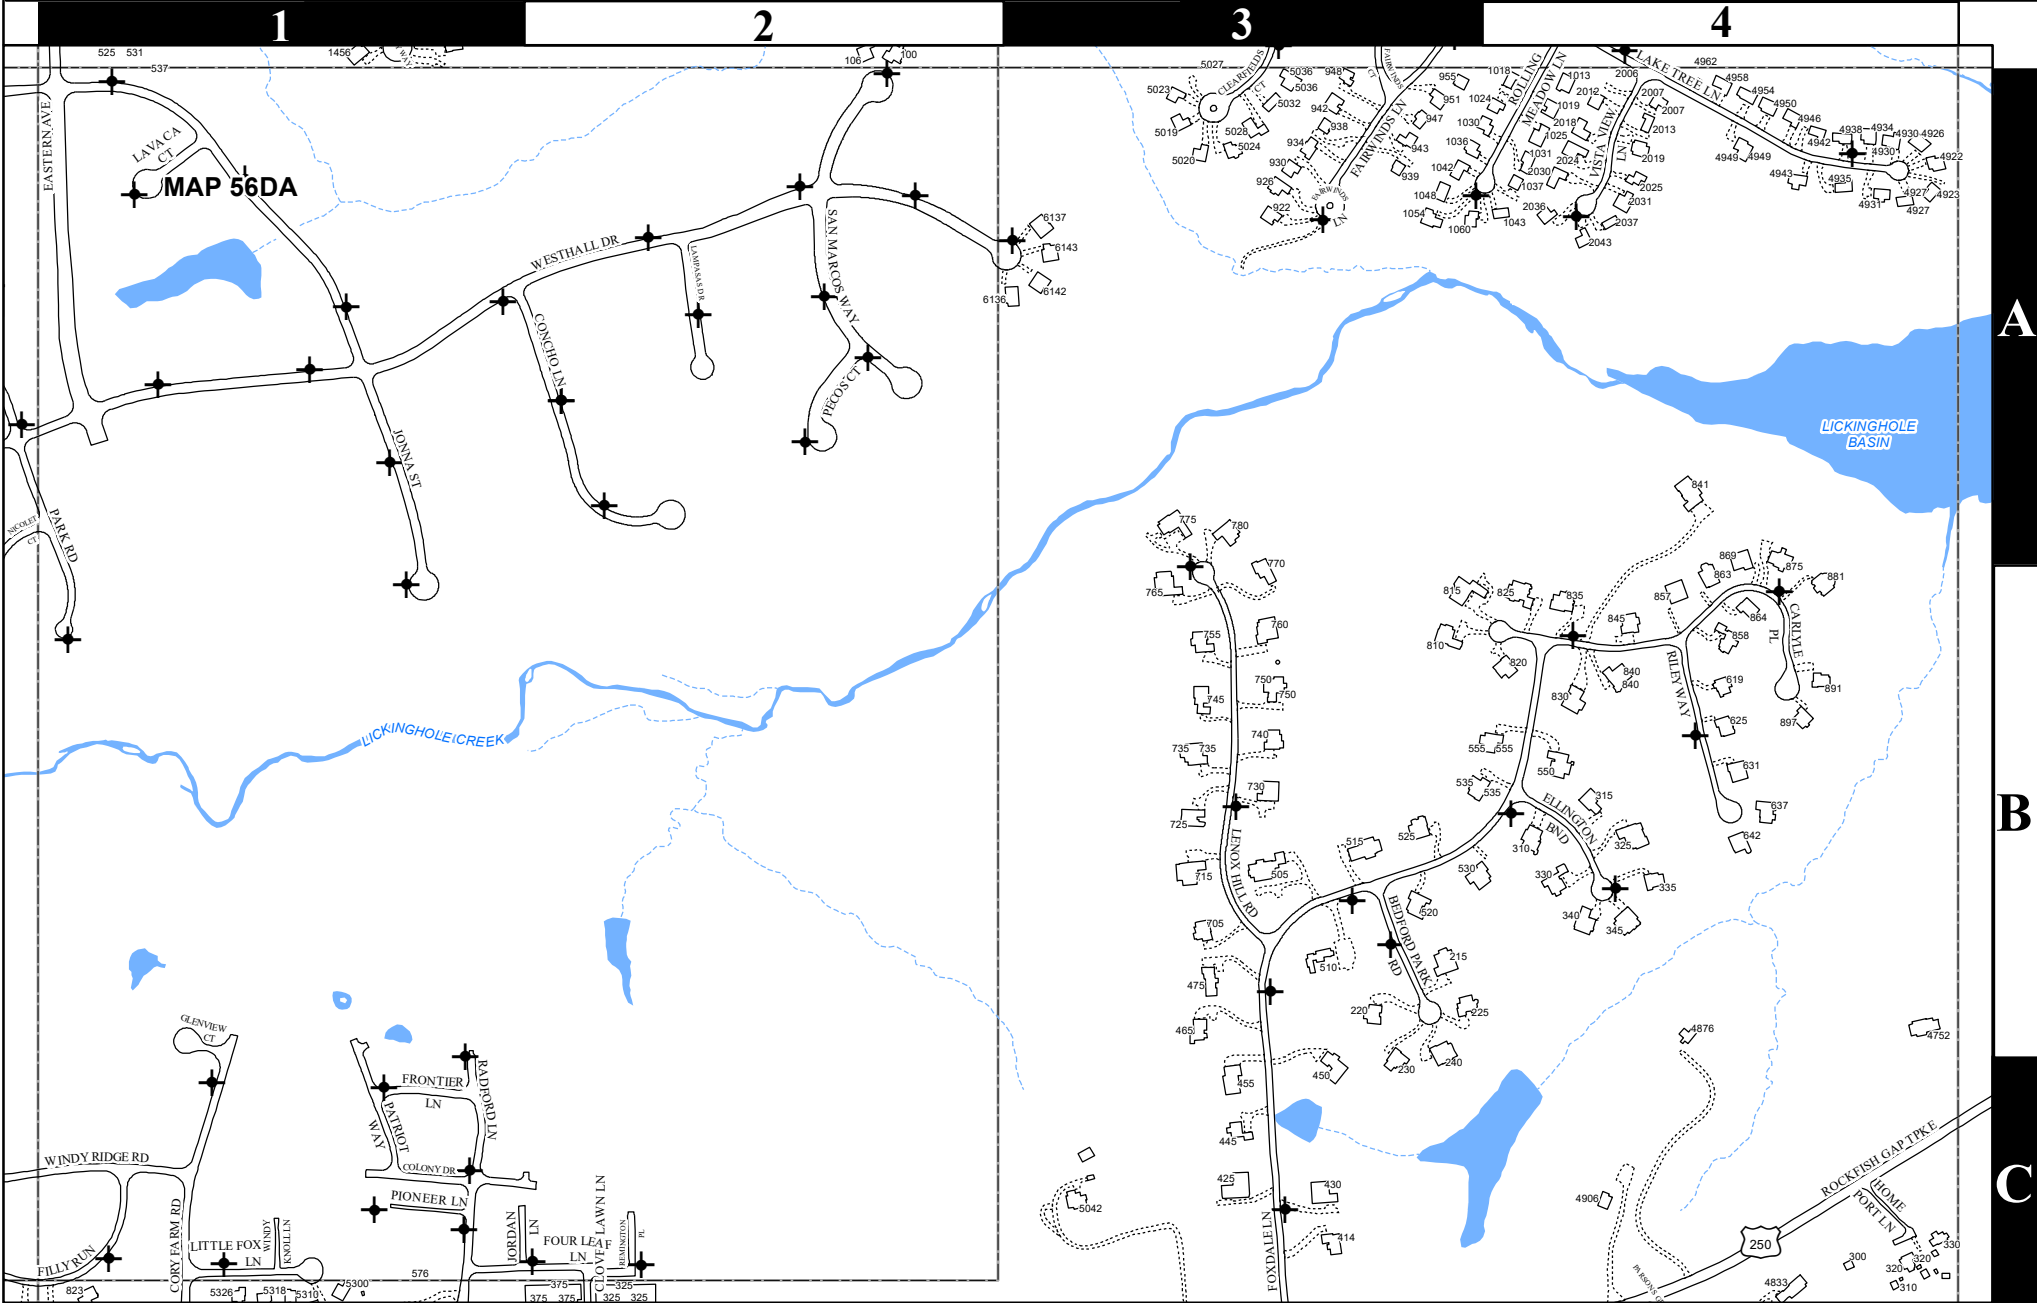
1 2 3 4

A

B

C

MAP 56DA

525 531 537 1456 106 100

EASTERN AVE

LAVACA CT

WESTHALL DR

LAMPASAS DR

SAN MARCOS WAY

CONCHO LN

PECOS CT

JONNA ST

NICOLET CT

PARK RD

6137 6143 6136 6142

5027 CLEARFIELDS CT 5036 5036 948 FAIRWINDS CT 955 1018 ROLLING MEADOW LN 1013 2006 LAKE TREE LN 4962

5023 5032 942 951 1024 1019 2012 2007 4958 4954

5019 5028 938 947 1030 2018 2007 4950 4946

5024 934 FAIRWINDS LN 943 1036 1025 VISTA VIEW LN 2013 4938 4934 4942 4930 4926

5020 930 1031 2024 2019 4930 4949 4949 4922

926 939 1042 2030 4943 4935

FAIRWINDS LN 1048 1037 2025 4927 4923

922 1054 2036 2031 4931 4927

1060 1043 2037

2043

LICKINGHOLE BASIN

LICKINGHOLE CREEK

841

775 780

770 869 875

765 863 881

815 825 835 857

845 864 CARLYLE PL

755 760 858

810 840

820 840 619 891

750 RILEY WAY

745 750 830 897

740 625

735 735 555 555

550 631

535 535 730

315 637

725 ELLINGTON BND

515 525 310 642

LENOX HILL RD 325

715 505 530

330 335

340

705 520 345

BEDFORD PARK RD

510 215

475

220 225

465

450 230 240

455 4876 4752

445

425 430

5042 4906

414

FOXDALE LN

ROCKFISH GAP TPKE

HOME PORT LN

250

PARSONS

300 320 320 330 310

4833

GLENVIEW CT

FRONTIER LN

RADFORD LN

PATRIOT WAY

COLONY DR

PIONEER LN

WINDY RIDGE RD

CORY FARM RD

LITTLE FOX LN

WINDY KNOLL LN

FILLY RUN

JORDAN LN

FOUR LEAF LN

CLOVE LAWN LN

REMINGTON PL

823 5326 5318 5310 5300 576 375 375 375 325 325 325